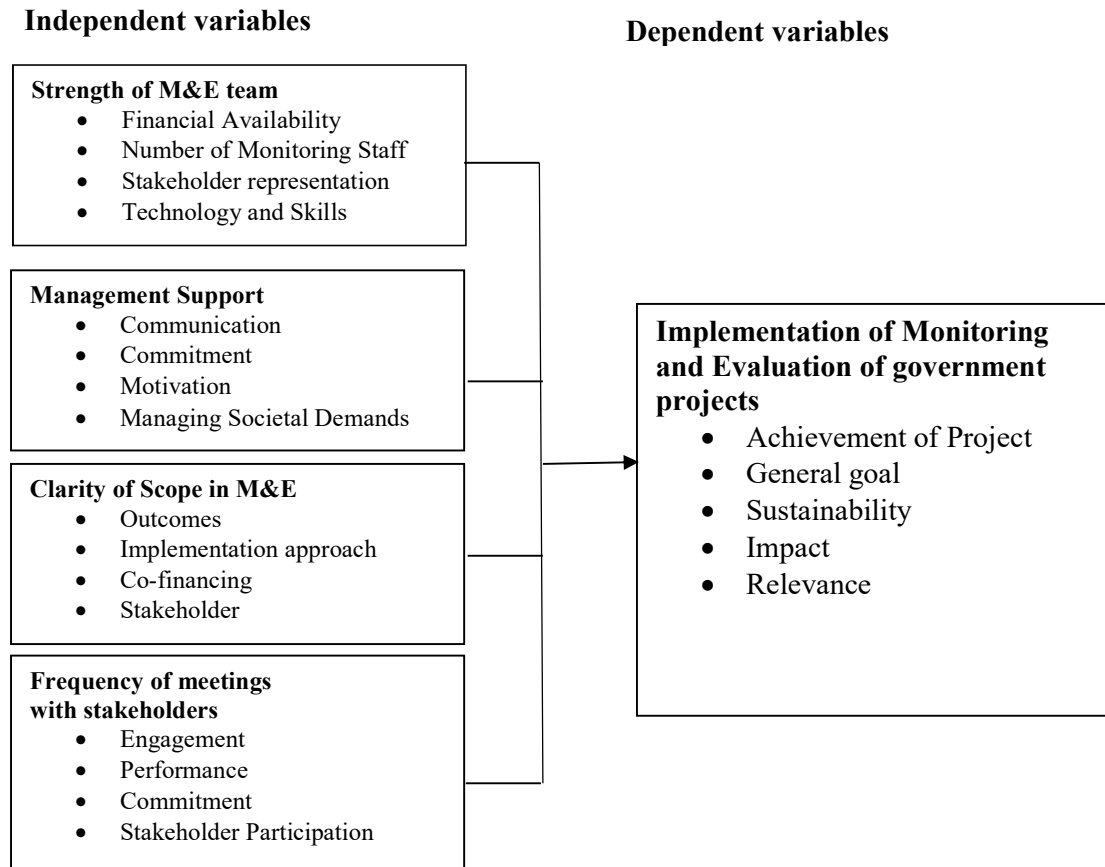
Independent variables

Dependent variables

Strength of M&E team
- Financial Availability
- Number of Monitoring Staff
- Stakeholder representation
- Technology and Skills

Management Support
- Communication
- Commitment
- Motivation
- Managing Societal Demands

Clarity of Scope in M&E
- Outcomes
- Implementation approach
- Co-financing
- Stakeholder

Frequency of meetings with stakeholders
- Engagement
- Performance
- Commitment
- Stakeholder Participation

Implementation of Monitoring and Evaluation of government projects
- Achievement of Project
- General goal
- Sustainability
- Impact
- Relevance